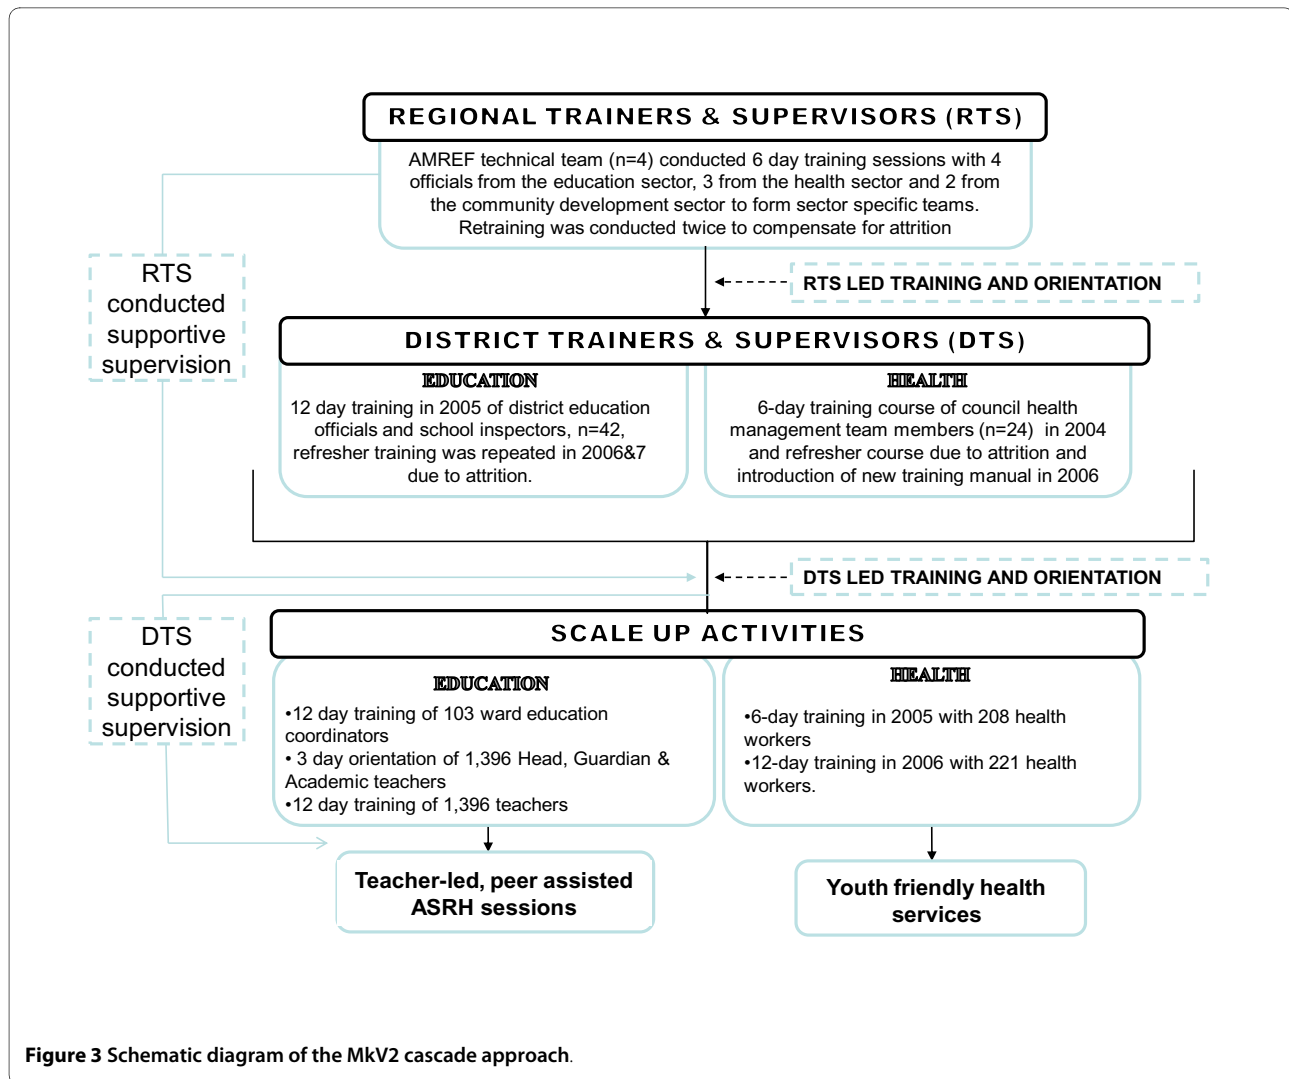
REGIONAL TRAINERS & SUPERVISORS (RTS)

AMREF technical team (n=4) conducted 6 day training sessions with 4 officials from the education sector, 3 from the health sector and 2 from the community development sector to form sector specific teams. Retraining was conducted twice to compensate for attrition

RTS conducted supportive supervision

RTS LED TRAINING AND ORIENTATION

DISTRICT TRAINERS & SUPERVISORS (DTS)

EDUCATION

12 day training in 2005 of district education officials and school inspectors, n=42, refresher training was repeated in 2006&7 due to attrition.

HEALTH

6-day training course of council health management team members (n=24) in 2004 and refresher course due to attrition and introduction of new training manual in 2006

DTS LED TRAINING AND ORIENTATION

DTS conducted supportive supervision

SCALE UP ACTIVITIES

EDUCATION

•12 day training of 103 ward education coordinators
• 3 day orientation of 1,396 Head, Guardian & Academic teachers
•12 day training of 1,396 teachers

HEALTH

•6-day training in 2005 with 208 health workers
•12-day training in 2006 with 221 health workers.

Teacher-led, peer assisted ASRH sessions

Youth friendly health services

Figure 3 Schematic diagram of the MkV2 cascade approach.